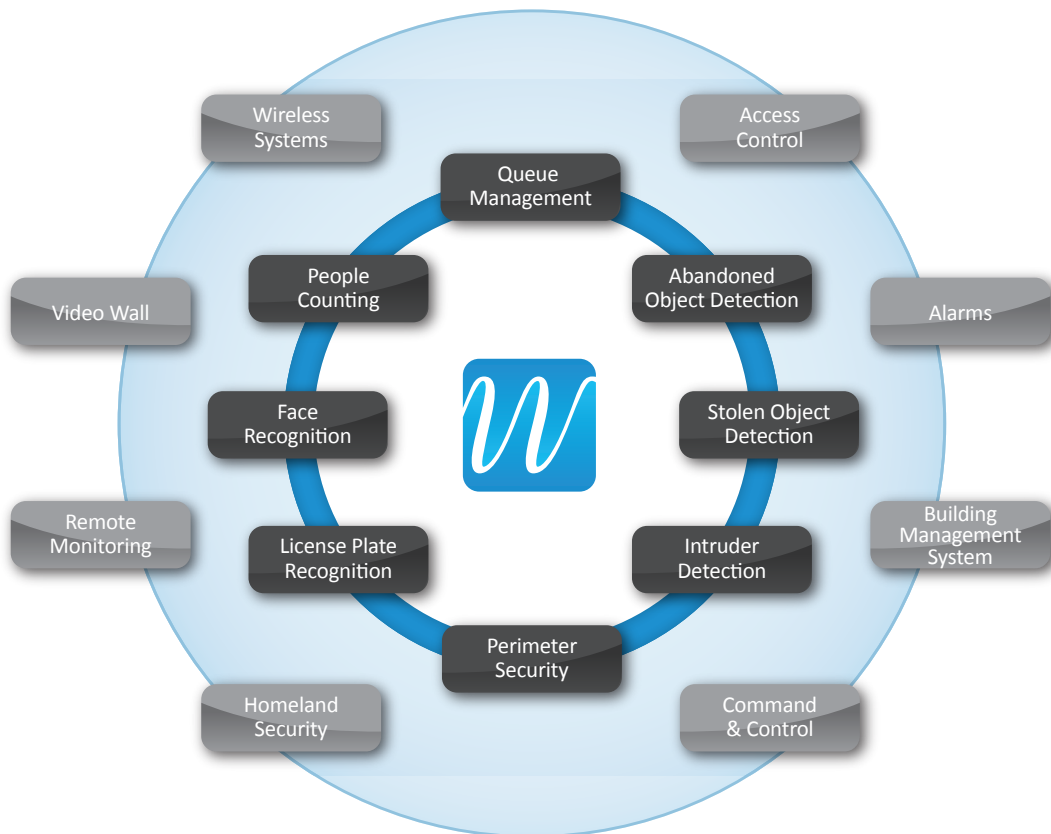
Wireless Systems

Access Control

Queue Management

People Counting

Abandoned Object Detection

Video Wall

Alarms

Face Recognition

Stolen Object Detection

Remote Monitoring

License Plate Recognition

Intruder Detection

Building Management System

Perimeter Security

Homeland Security

Command & Control